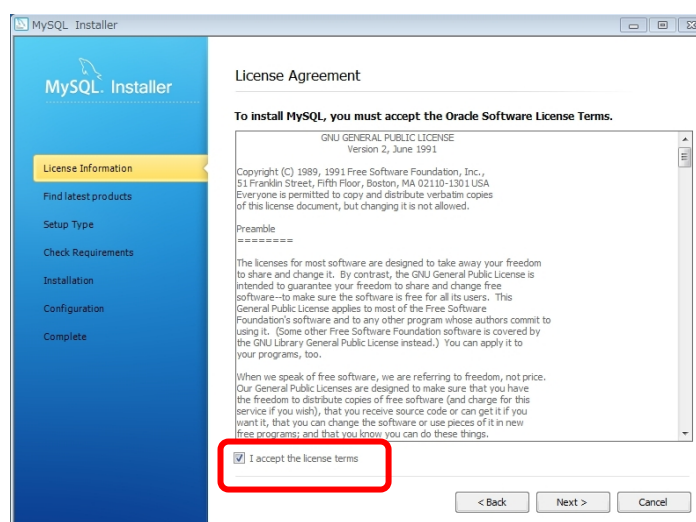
MySQL Installer

MySQL. Installer

License Information
Find latest products
Setup Type
Check Requirements
Installation
Configuration
Complete

License Agreement

To install MySQL, you must accept the Oracle Software License Terms.

GNU GENERAL PUBLIC LICENSE
Version 2, June 1991

Copyright (C) 1989, 1991 Free Software Foundation, Inc.,
51 Franklin Street, Fifth Floor, Boston, MA 02110-1301 USA
Everyone is permitted to copy and distribute verbatim copies
of this license document, but changing it is not allowed.

Preamble
========

The licenses for most software are designed to take away your freedom to share and change it. By contrast, the GNU General Public License is intended to guarantee your freedom to share and change free software--to make sure the software is free for all its users. This General Public License applies to most of the Free Software Foundation's software and to any other program whose authors commit to using it. (Some other Free Software Foundation software is covered by the GNU Library General Public License instead.) You can apply it to your programs, too.

When we speak of free software, we are referring to freedom, not price. Our General Public Licenses are designed to make sure that you have the freedom to distribute copies of free software (and charge for this service if you wish), that you receive source code or can get it if you want it, that you can change the software or use pieces of it in new free programs; and that you know you can do these things.

I accept the license terms

< Back
Next >
Cancel